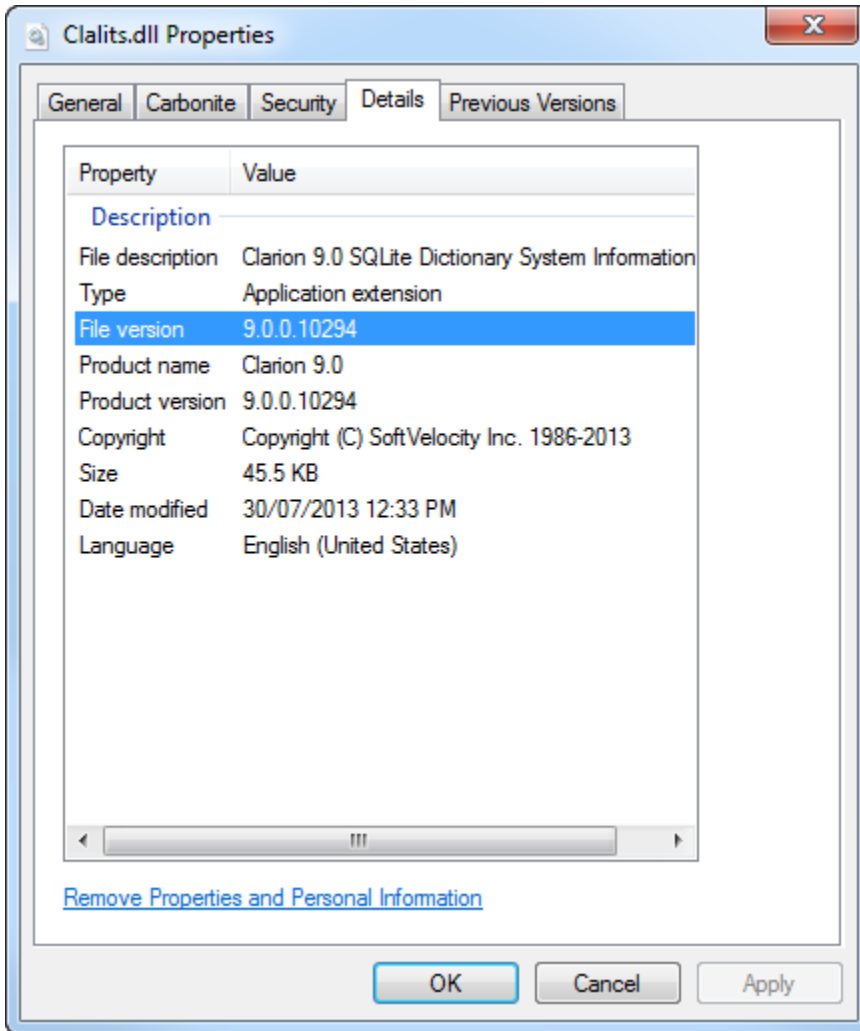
Clalits.dll Properties

General | Carbonite | Security | Details | Previous Versions

| Property | Value |
|---|---|
| Description | |
| File description | Clarion 9.0 SQLite Dictionary System Information |
| Type | Application extension |
| File version | 9.0.0.10294 |
| Product name | Clarion 9.0 |
| Product version | 9.0.0.10294 |
| Copyright | Copyright (C) SoftVelocity Inc. 1986-2013 |
| Size | 45.5 KB |
| Date modified | 30/07/2013 12:33 PM |
| Language | English (United States) |

Remove Properties and Personal Information

OK | Cancel | Apply